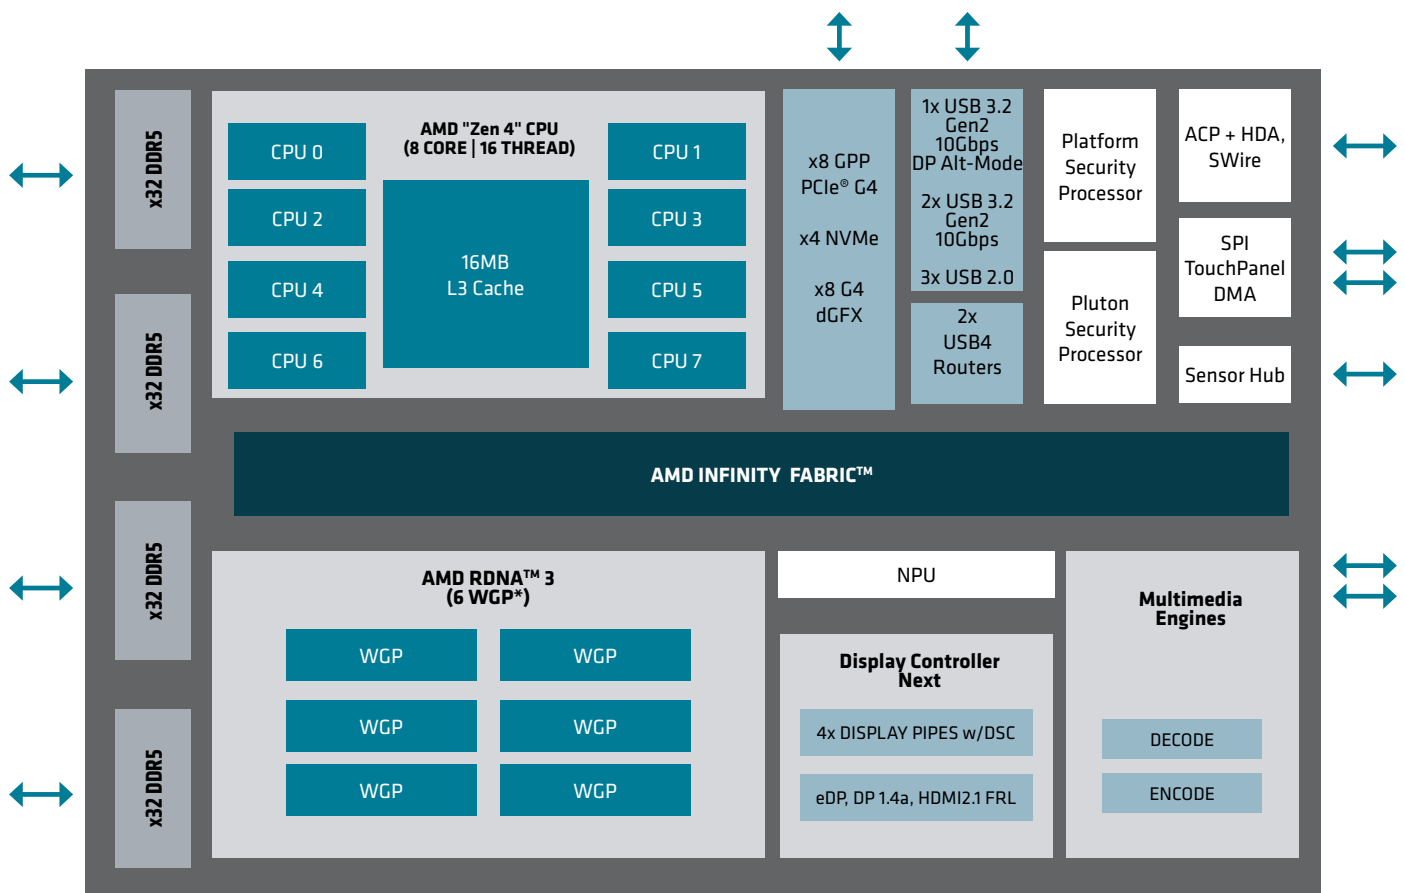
x32 DDR5

x32 DDR5

x32 DDR5

x32 DDR5

AMD "Zen 4" CPU
(8 CORE | 16 THREAD)

CPU 0

CPU 1

CPU 2

CPU 3

CPU 4

CPU 5

CPU 6

CPU 7

16MB
L3 Cache

x8 GPP
PCIe® G4

x4 NVMe

x8 G4
dGFX

1x USB 3.2
Gen2
10Gbps
DP Alt-Mode

2x USB 3.2
Gen2
10Gbps

3x USB 2.0

2x
USB4
Routers

Platform
Security
Processor

Pluton
Security
Processor

ACP + HDA,
SWire

SPI
TouchPanel
DMA

Sensor Hub

AMD INFINITY FABRIC™

AMD RDNA™ 3
(6 WGP*)

WGP

WGP

WGP

WGP

WGP

WGP

NPU

Display Controller
Next

4x DISPLAY PIPES w/DSC

eDP, DP 1.4a, HDMI2.1 FRL

Multimedia
Engines

DECODE

ENCODE